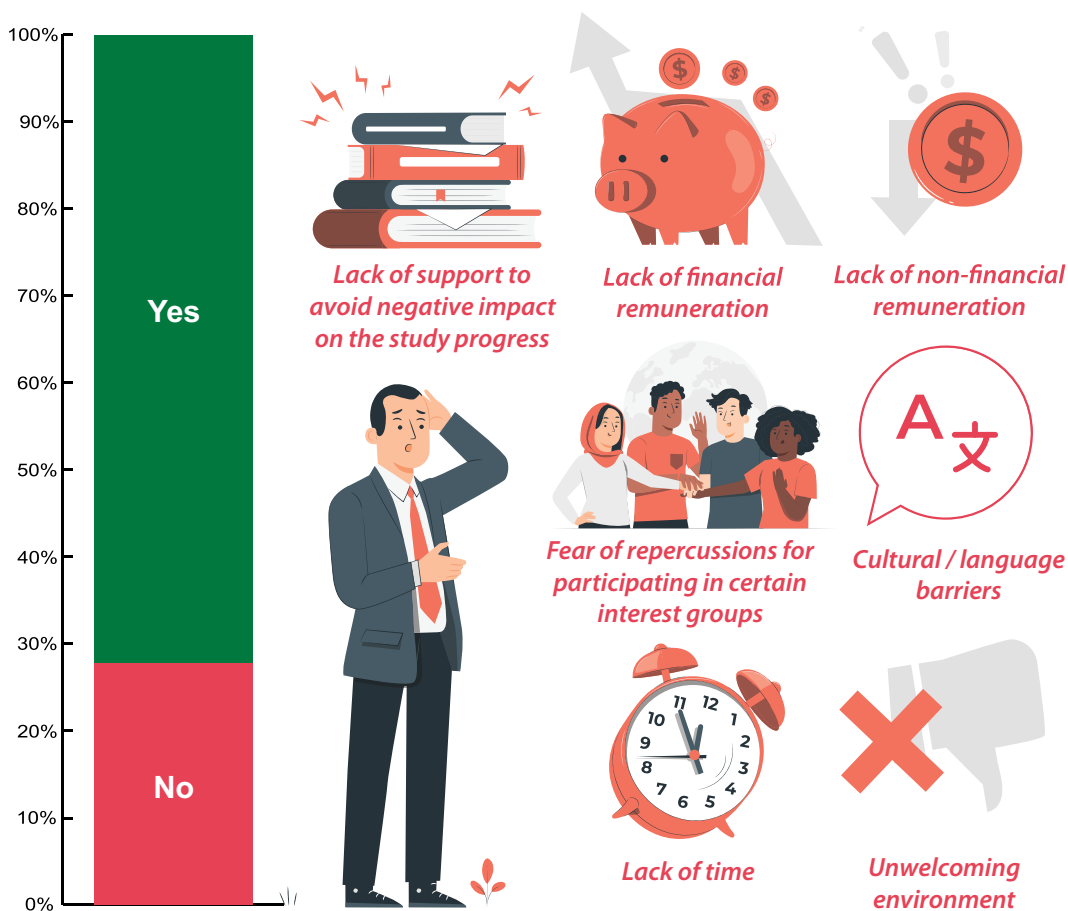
100%
90%
80%
70%
60%
50%
40%
30%
20%
10%
0%

Yes

No

Lack of support to avoid negative impact on the study progress

Lack of financial remuneration

Lack of non-financial remuneration

Fear of repercussions for participating in certain interest groups

Cultural / language barriers

Lack of time

Unwelcoming environment

A 文

$

11 12 1 2 3 4 5 6 7 8 9 10